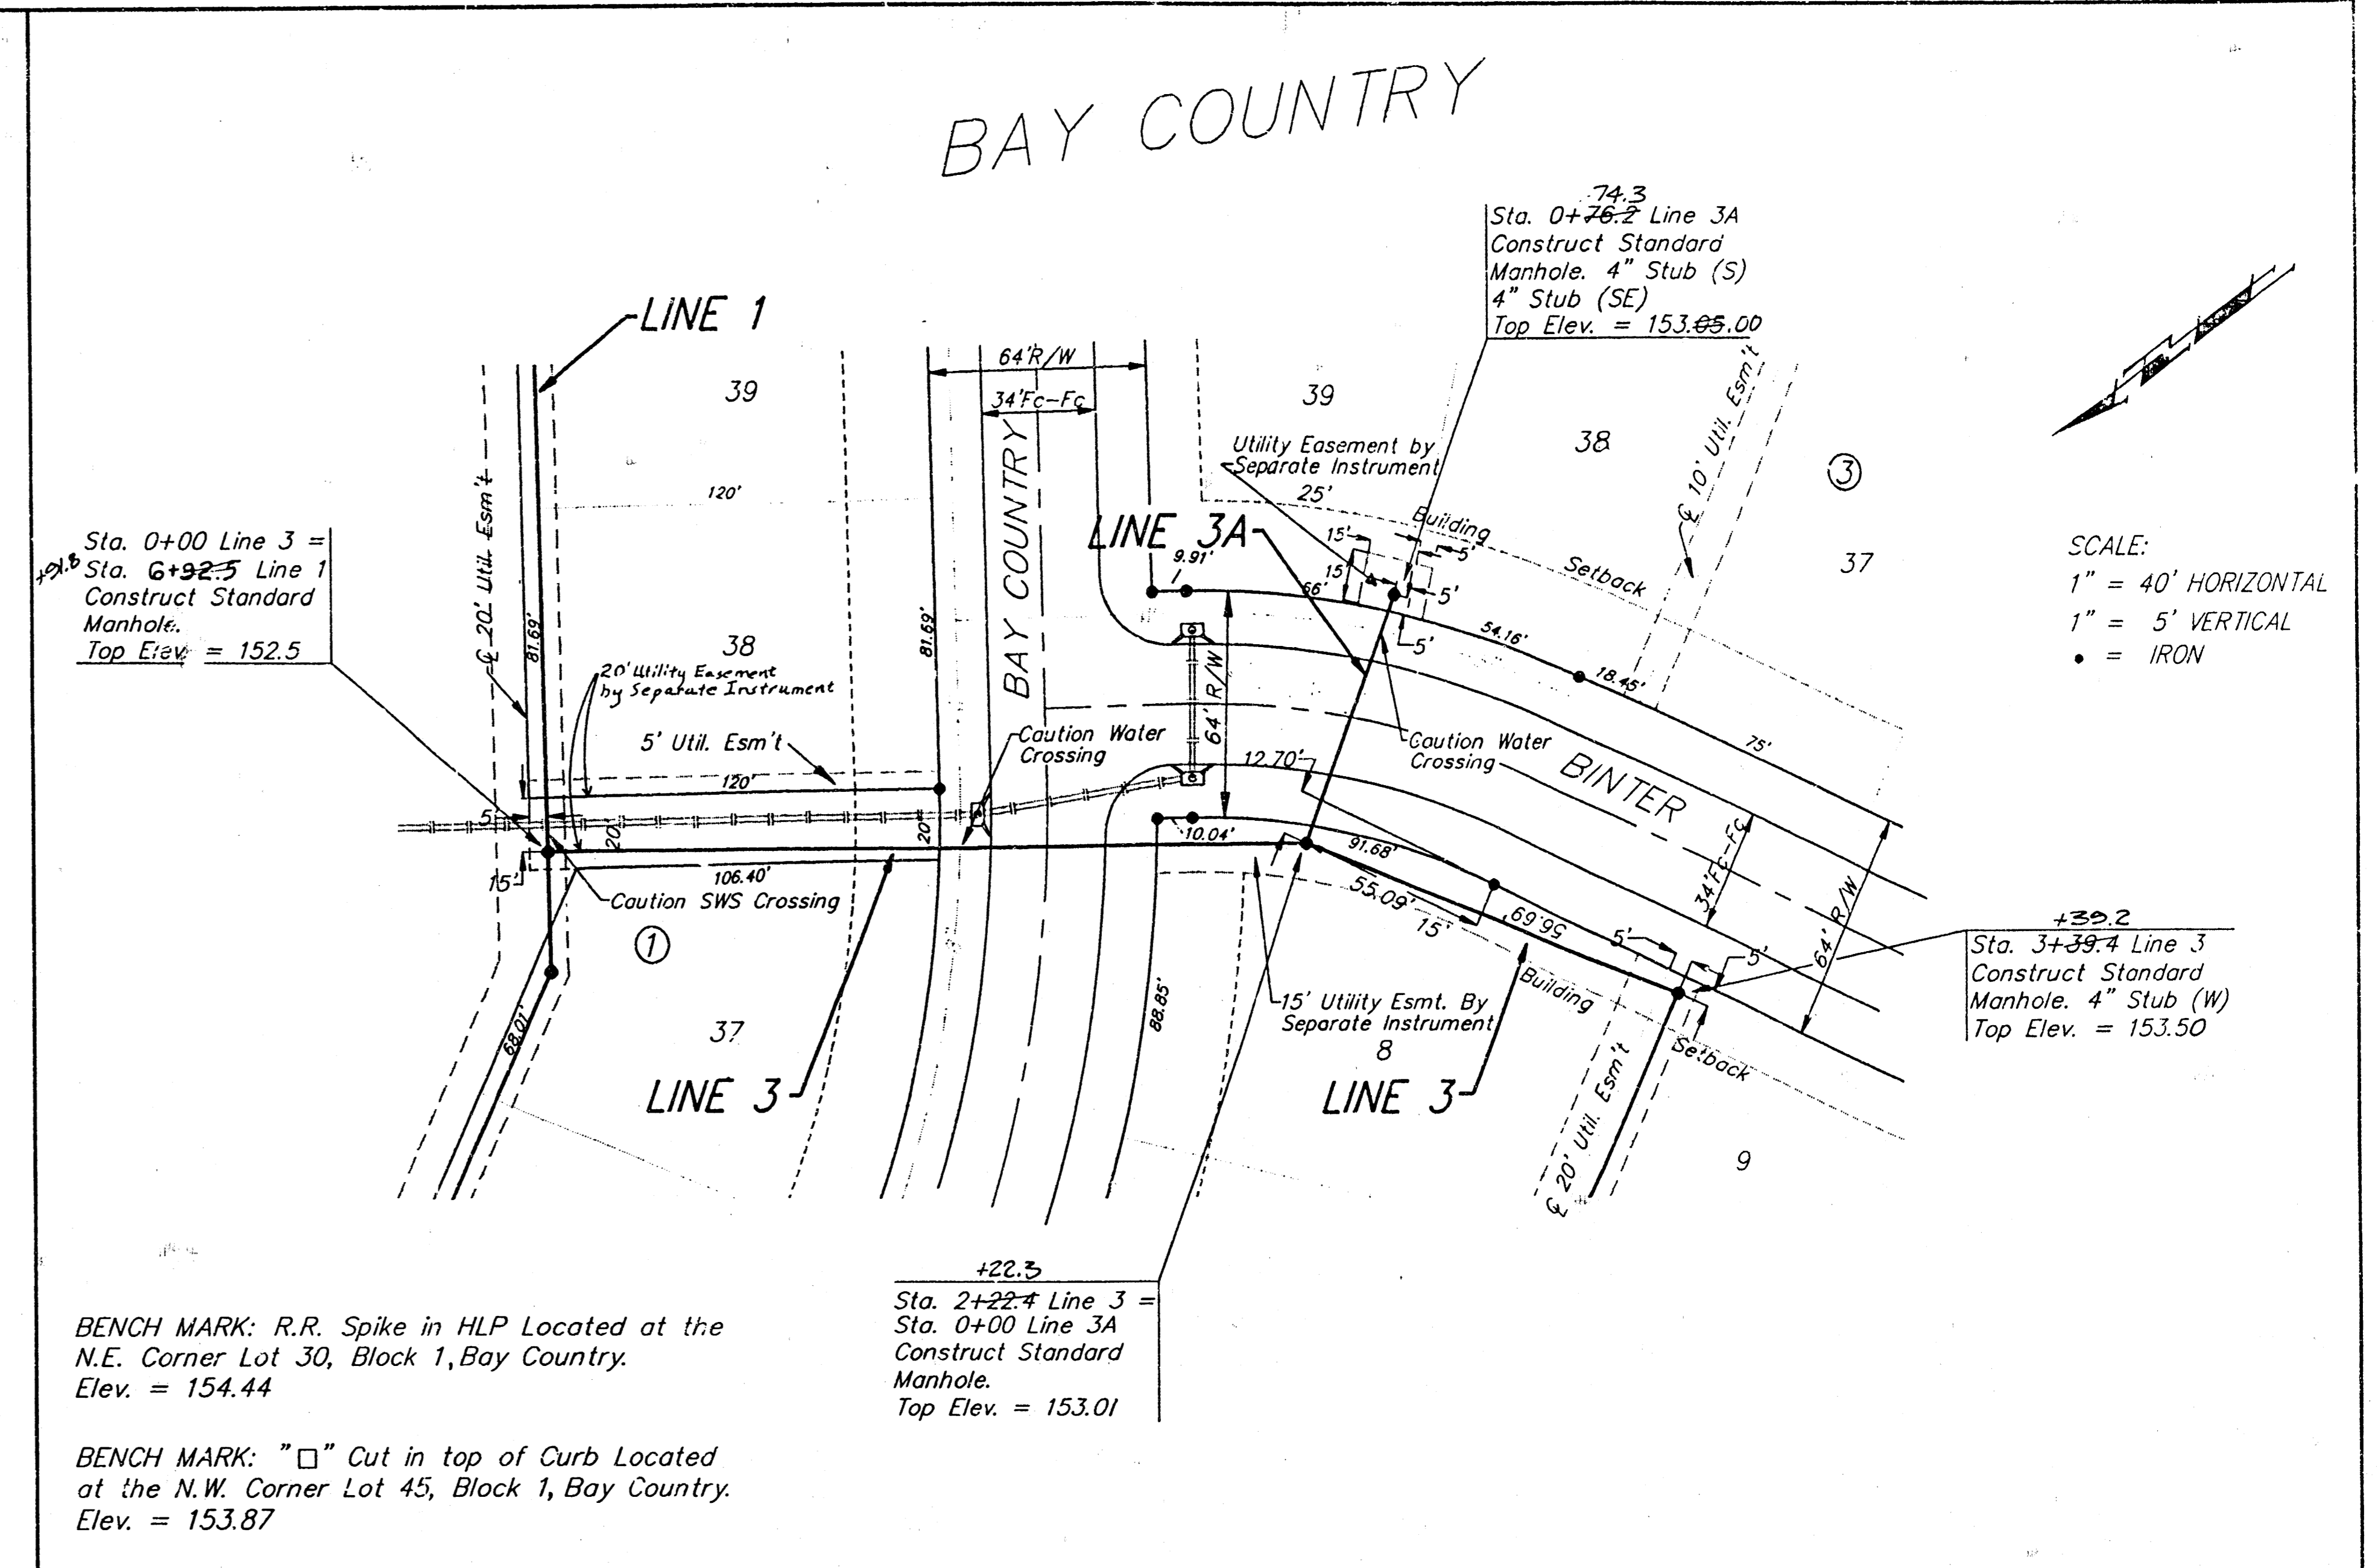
BAY COUNTRY

74.3
Sta. 0+76.2 Line 3A
Construct Standard
Manhole. 4" Stub (S)
4" Stub (SE)
Top Elev. = 153.05.00

LINE 1

64'R/W
34'Fc-Fc

39

39

38

Utility Easement by
Separate Instrument

25'

℄ 10' Util. Esm't

③

37

120'

Sta. 0+00 Line 3 =
+91.8 Sta. 6+92.5 Line 1
Construct Standard
Manhole.
Top Elev. = 152.5

℄ 20' Util. Esm't

81.69'

81.69'

BAY COUNTRY

LINE 3A

9.91'

15'
15'
66'

Building

Setback

5'
5'
5'

54.16'

18.45'

SCALE:
1" = 40' HORIZONTAL
1" = 5' VERTICAL
• = IRON

38

20' Utility Easement
by Separate Instrument

64' R/W

5' Util. Esm't

Caution Water
Crossing

Caution Water
Crossing

BINTER

75'

120'

12.70'

5'

20'

20'

10.04'

91.68'

34'Fc-Fc

15'

106.40'

Caution SWS Crossing

55.09'

56.69'

15'

5'

5'

+39.2
Sta. 3+39.4 Line 3
Construct Standard
Manhole. 4" Stub (W)
Top Elev. = 153.50

64' R/W

①

Building

Setback

68.01'

37

88.85'

15' Utility Esmt. By
Separate Instrument

8

LINE 3

LINE 3

℄ 20' Util. Esm't

9

+22.3
Sta. 2+22.4 Line 3 =
Sta. 0+00 Line 3A
Construct Standard
Manhole.
Top Elev. = 153.01

BENCH MARK: R.R. Spike in HLP Located at the N.E. Corner Lot 30, Block 1, Bay Country.
Elev. = 154.44

BENCH MARK: "□" Cut in top of Curb Located at the N.W. Corner Lot 45, Block 1, Bay Country.
Elev. = 153.87